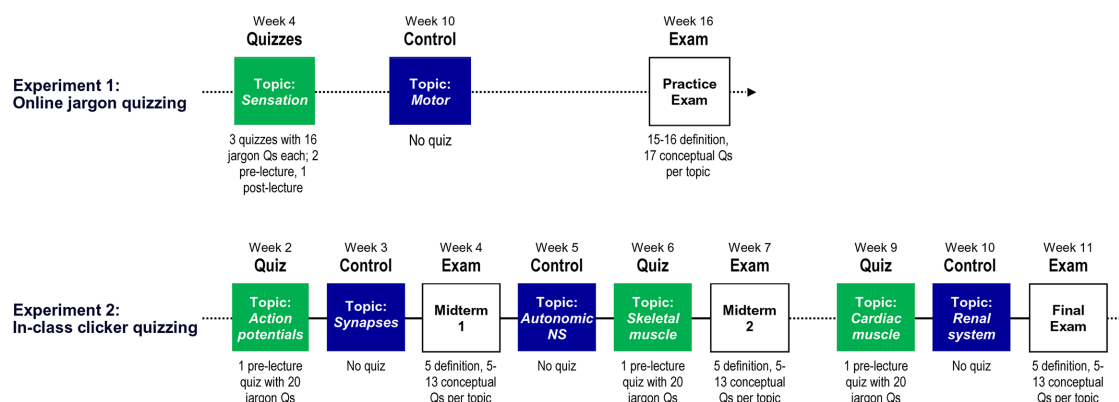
Week 4
Quizzes

Week 10
Control

Week 16
Exam

Experiment 1:
Online jargon quizzing

Topic: Sensation

Topic: Motor

Practice Exam

3 quizzes with 16 jargon Qs each; 2 pre-lecture, 1 post-lecture

No quiz

15-16 definition, 17 conceptual Qs per topic

Week 2
Quiz

Week 3
Control

Week 4
Exam

Week 5
Control

Week 6
Quiz

Week 7
Exam

Week 9
Quiz

Week 10
Control

Week 11
Exam

Experiment 2:
In-class clicker quizzing

Topic: Action potentials

Topic: Synapses

Midterm 1

Topic: Autonomic NS

Topic: Skeletal muscle

Midterm 2

Topic: Cardiac muscle

Topic: Renal system

Final Exam

1 pre-lecture quiz with 20 jargon Qs

No quiz

5 definition, 5-13 conceptual Qs per topic

No quiz

1 pre-lecture quiz with 20 jargon Qs

5 definition, 5-13 conceptual Qs per topic

1 pre-lecture quiz with 20 jargon Qs

No quiz

5 definition, 5-13 conceptual Qs per topic